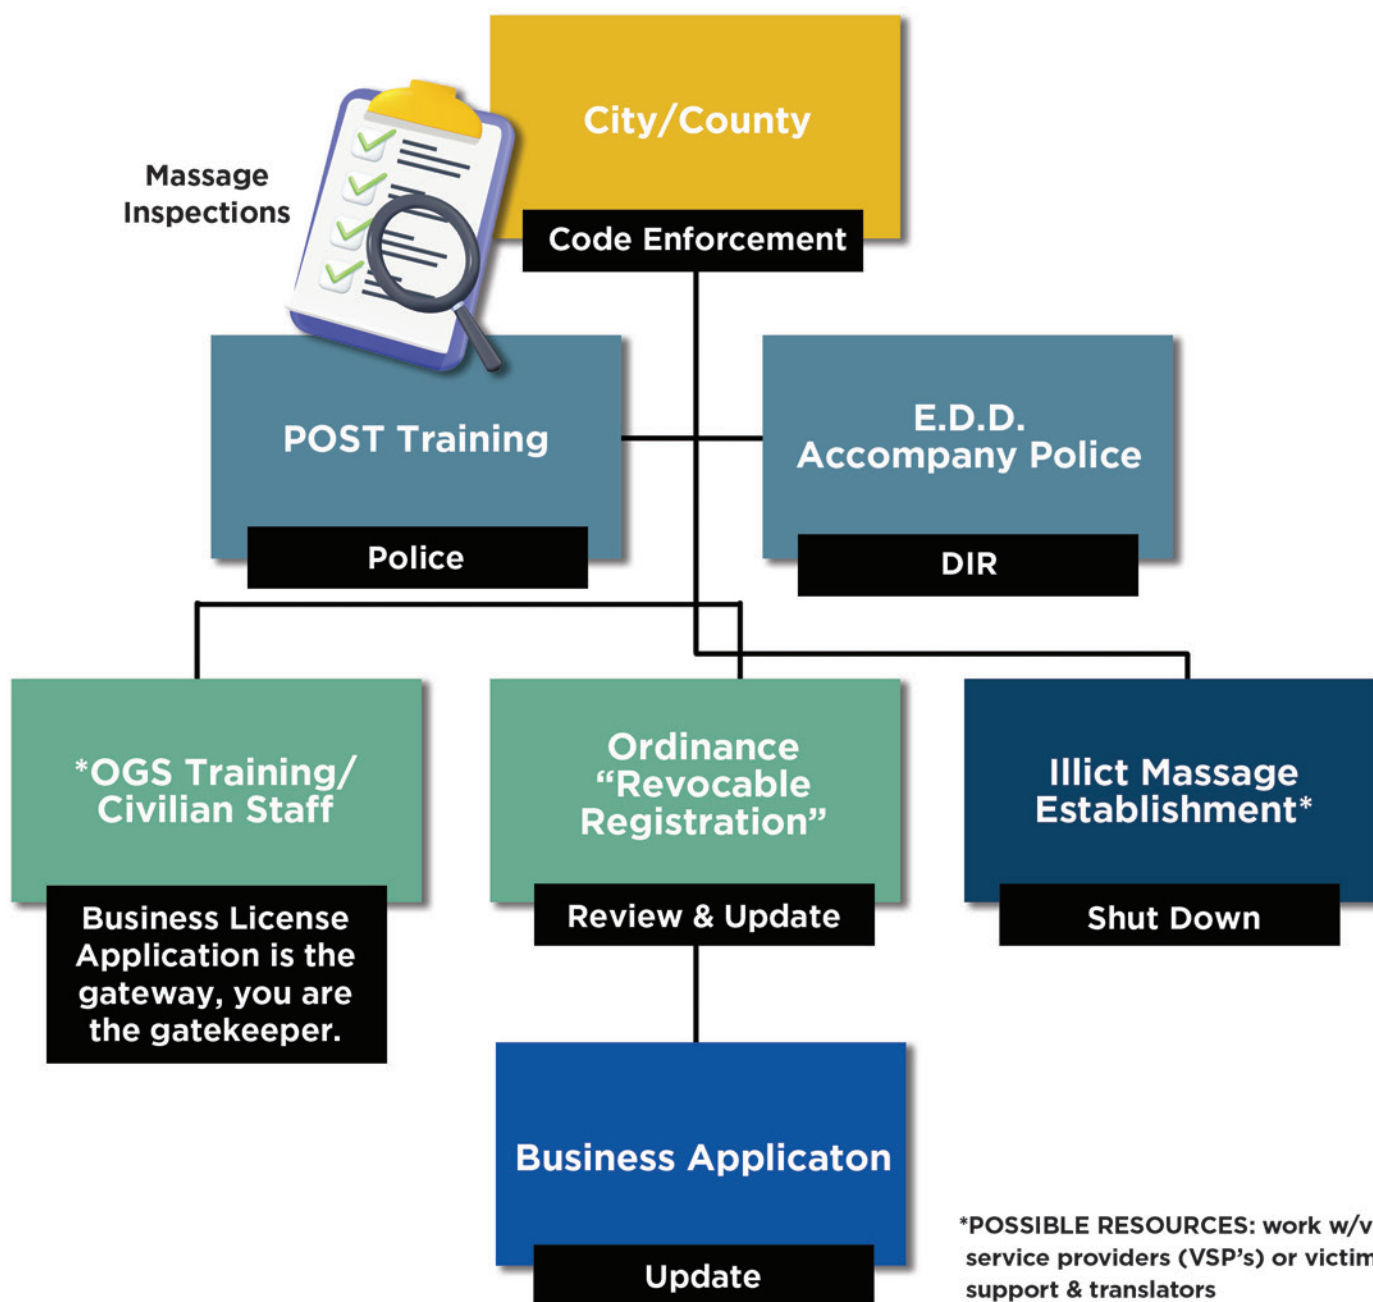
City/County

Code Enforcement

Massage Inspections

POST Training

Police

E.D.D. Accompany Police

DIR

*OGS Training/ Civilian Staff

Business License Application is the gateway, you are the gatekeeper.

Ordinance “Revocable Registration”

Review & Update

Illict Massage Establishment*

Shut Down

Business Applicaton

Update

*POSSIBLE RESOURCES: work w/v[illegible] service providers (VSP’s) or victim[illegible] support & translators